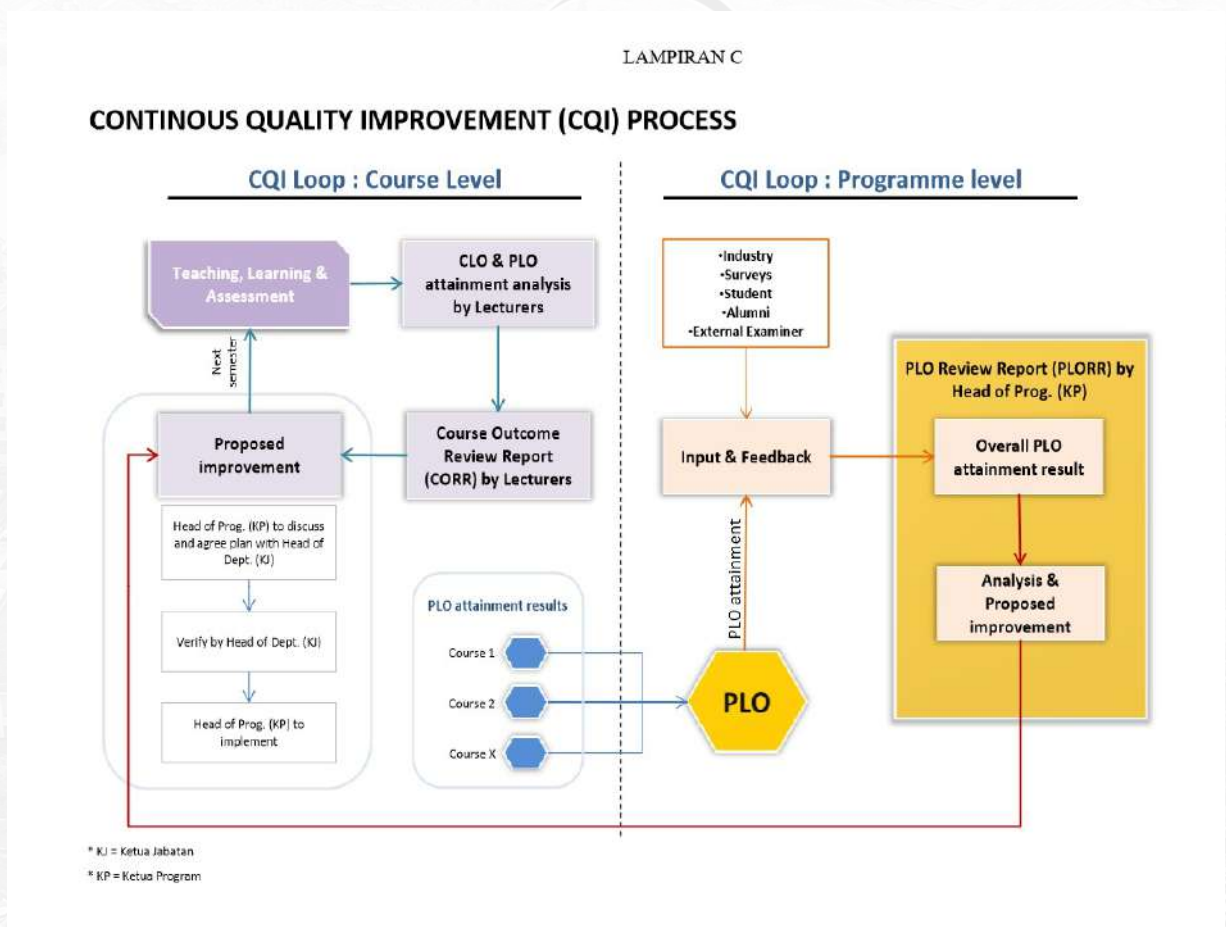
LAMPIRAN C

CONTINOUS QUALITY IMPROVEMENT (CQI) PROCESS

CQI Loop : Course Level

CQI Loop : Programme level

Teaching, Learning & Assessment

CLO & PLO attainment analysis by Lecturers

Next semester

Proposed improvement

Course Outcome Review Report (CORR) by Lecturers

Head of Prog. (KP) to discuss and agree plan with Head of Dept. (KJ)

Verify by Head of Dept. (KJ)

Head of Prog. (KP) to implement

PLO attainment results

Course 1

Course 2

Course X

•Industry
•Surveys
•Student
•Alumni
•External Examiner

Input & Feedback

PLO attainment

PLO

PLO Review Report (PLORR) by Head of Prog. (KP)

Overall PLO attainment result

Analysis & Proposed improvement

* KJ = Ketua Jabatan

* KP = Ketua Program